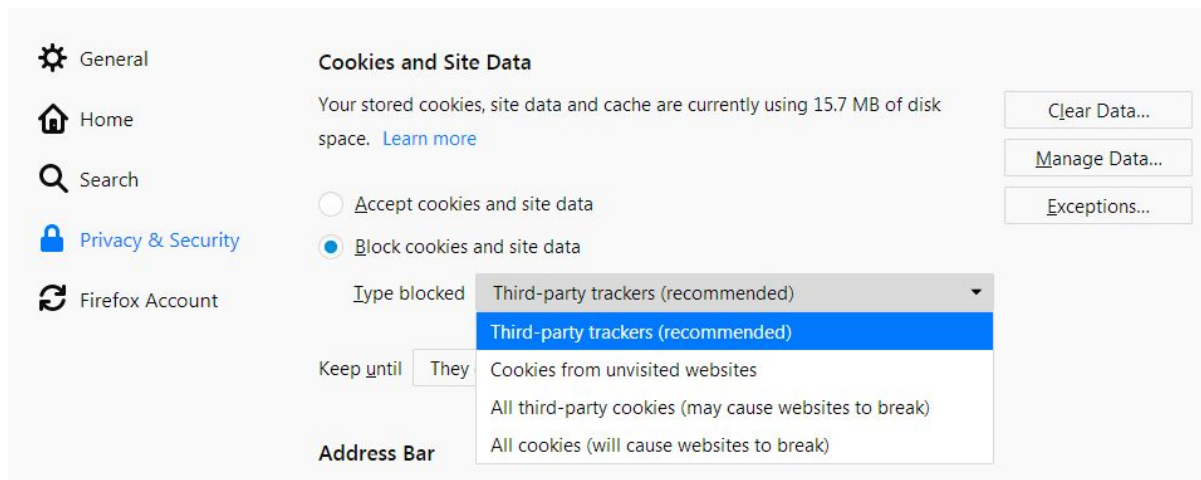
General

Home

Search

Privacy & Security

Firefox Account

Cookies and Site Data

Your stored cookies, site data and cache are currently using 15.7 MB of disk space. Learn more

Clear Data...

Manage Data...

Exceptions...

Accept cookies and site data

Block cookies and site data

Type blocked Third-party trackers (recommended)

Third-party trackers (recommended)

Cookies from unvisited websites

All third-party cookies (may cause websites to break)

All cookies (will cause websites to break)

Keep until They

Address Bar